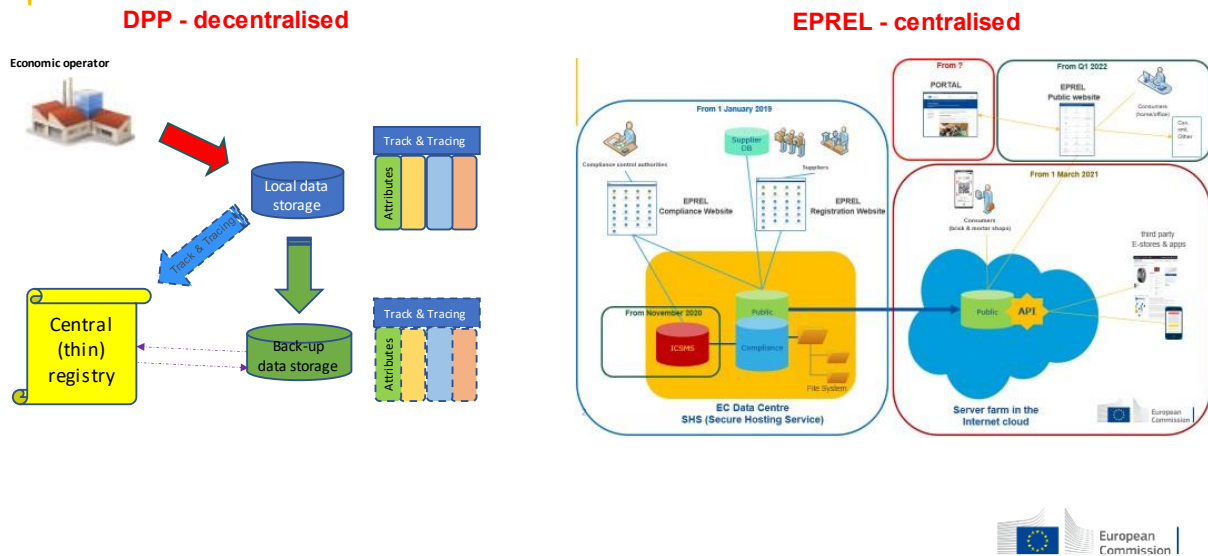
DPP - decentralised

EPREL - centralised

Economic operator

Local data storage

Track & Tracing

Track & Tracing

Attributes

Back-up data storage

Track & Tracing

Attributes

Central (thin) registry

From 1 January 2019

Compliance control authorities

Supplier DB

Suppliers

EPREL Compliance Website

EPREL Registration Website

From November 2020

ICSMS

Public

Compliance

File System

EC Data Centre
SHS (Secure Hosting Service)

From ?

PORTAL

From Q1 2022

EPREL Public website

Consumers (home/office)

Con. ord. Other ...

From 1 March 2021

Consumers (brick & mortar shops)

third party E-stores & apps

Public

API

Server farm in the Internet cloud

European Commission

European Commission